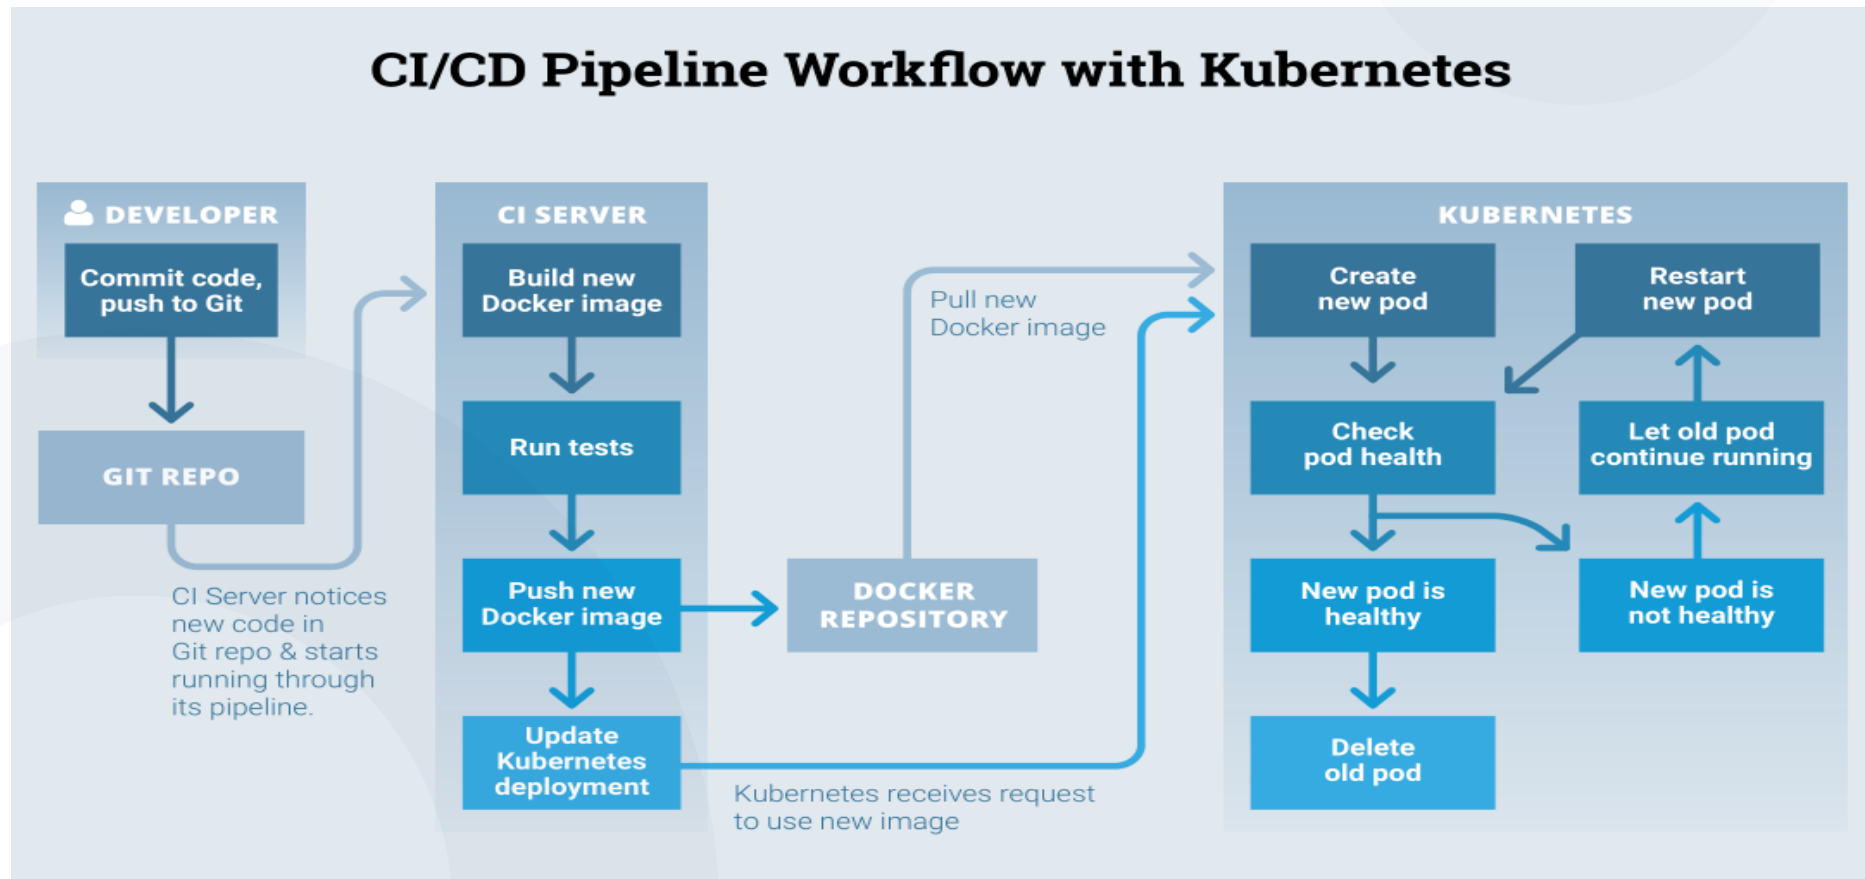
CI/CD Pipeline Workflow with Kubernetes

DEVELOPER

Commit code, push to Git

GIT REPO

CI Server notices new code in Git repo & starts running through its pipeline.

CI SERVER

Build new Docker image

Run tests

Push new Docker image

Update Kubernetes deployment

DOCKER REPOSITORY

Pull new Docker image

Kubernetes receives request to use new image

KUBERNETES

Create new pod

Check pod health

New pod is healthy

Delete old pod

Restart new pod

Let old pod continue running

New pod is not healthy